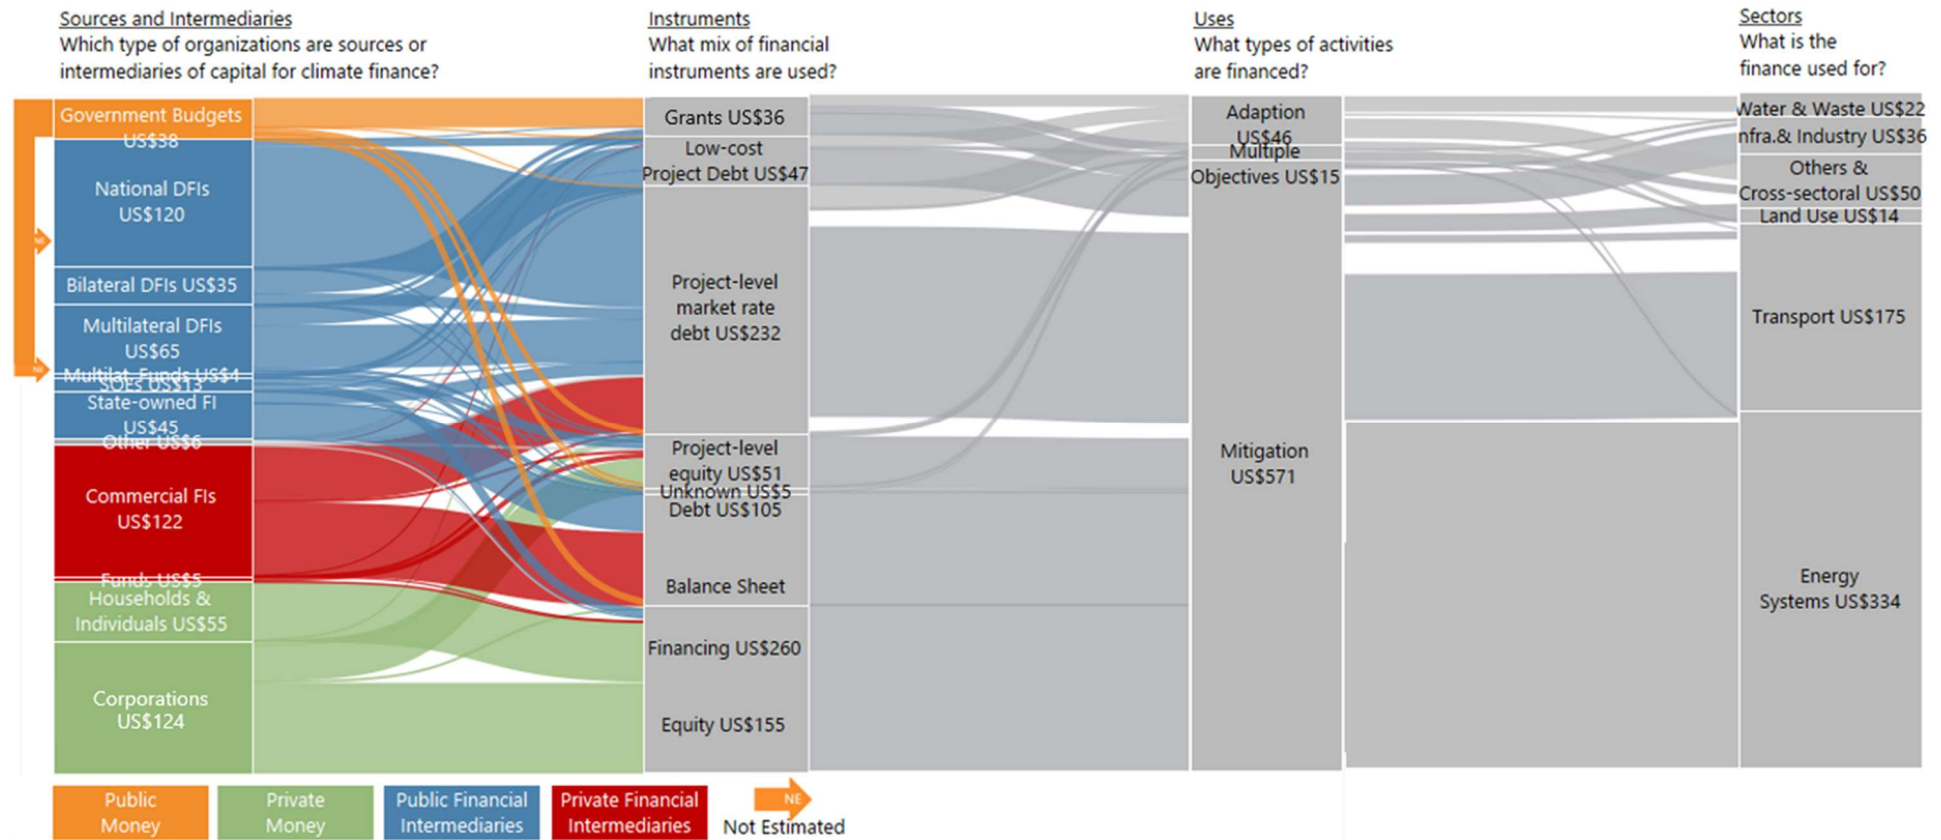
Sources and Intermediaries
Which type of organizations are sources or intermediaries of capital for climate finance?

Instruments
What mix of financial instruments are used?

Uses
What types of activities are financed?

Sectors
What is the finance used for?

Government Budgets US$38
National DFIs US$120
Bilateral DFIs US$35
Multilateral DFIs US$65
Multilat. Funds US$4
SOEs US$13
State-owned FI US$45
Other US$6
Commercial FIs US$122
Funds US$5
Households & Individuals US$55
Corporations US$124

NE
NE

Grants US$36
Low-cost Project Debt US$47
Project-level market rate debt US$232
Project-level equity US$51
Unknown US$5
Debt US$105
Balance Sheet
Financing US$260
Equity US$155

Adaption US$46
Multiple Objectives US$15
Mitigation US$571

Water & Waste US$22
nfra.& Industry US$36
Others & Cross-sectoral US$50
Land Use US$14
Transport US$175
Energy Systems US$334

Public Money
Private Money
Public Financial Intermediaries
Private Financial Intermediaries
NE
Not Estimated